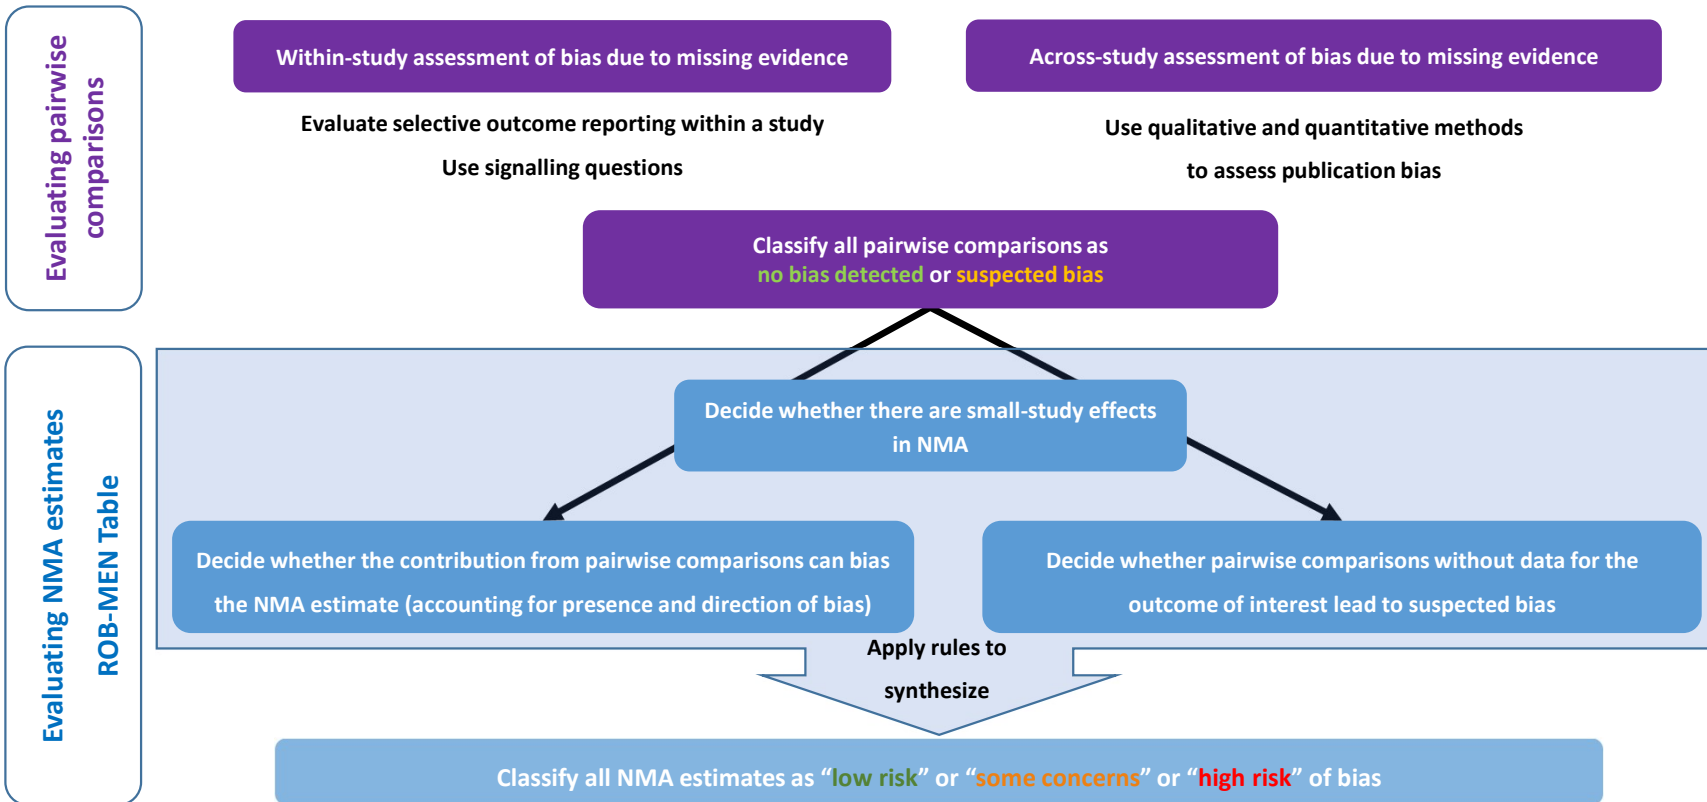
Evaluating pairwise comparisons

Within-study assessment of bias due to missing evidence

Evaluate selective outcome reporting within a study

Use signalling questions

Across-study assessment of bias due to missing evidence

Use qualitative and quantitative methods to assess publication bias

Classify all pairwise comparisons as no bias detected or suspected bias

Evaluating NMA estimates

ROB-MEN Table

Decide whether there are small-study effects in NMA

Decide whether the contribution from pairwise comparisons can bias the NMA estimate (accounting for presence and direction of bias)

Decide whether pairwise comparisons without data for the outcome of interest lead to suspected bias

Apply rules to synthesize

Classify all NMA estimates as "low risk" or "some concerns" or "high risk" of bias